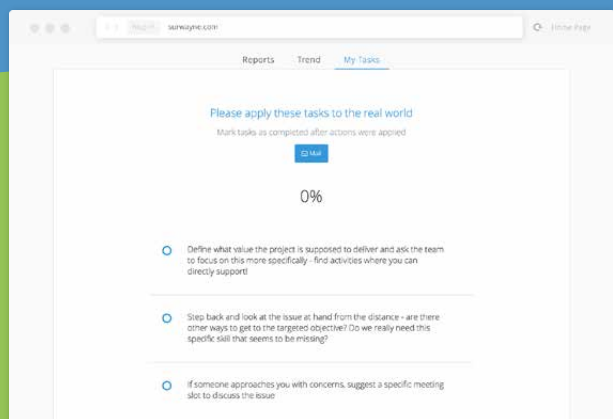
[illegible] surwayne.com

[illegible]

Reports Trend My Tasks

Please apply these tasks to the real world

Mark tasks as completed after actions were applied

Mail

0%

Define what value the project is supposed to deliver and ask the team to focus on this more specifically - find activities where you can directly support!

Step back and look at the issue at hand from the distance - are there other ways to get to the targeted objective? Do we really need this specific skill that seems to be missing?

If someone approaches you with concerns, suggest a specific meeting slot to discuss the issue